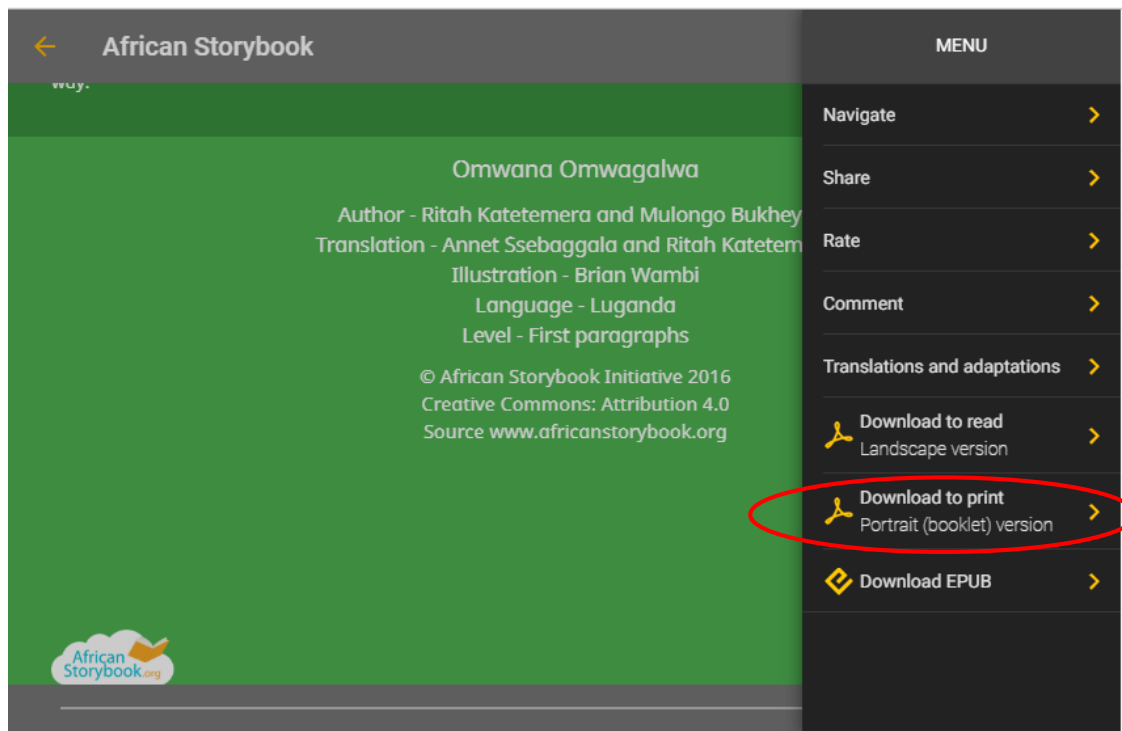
African Storybook

way.

Omwana Omwagalwa

Author - Ritah Katetemera and Mulongo Bukhey

Translation - Annet Ssebaggala and Ritah Katetem

Illustration - Brian Wambi

Language - Luganda

Level - First paragraphs

© African Storybook Initiative 2016

Creative Commons: Attribution 4.0

Source www.africanstorybook.org

African Storybook.org

MENU

Navigate

Share

Rate

Comment

Translations and adaptations

Download to read
Landscape version

Download to print
Portrait (booklet) version

Download EPUB